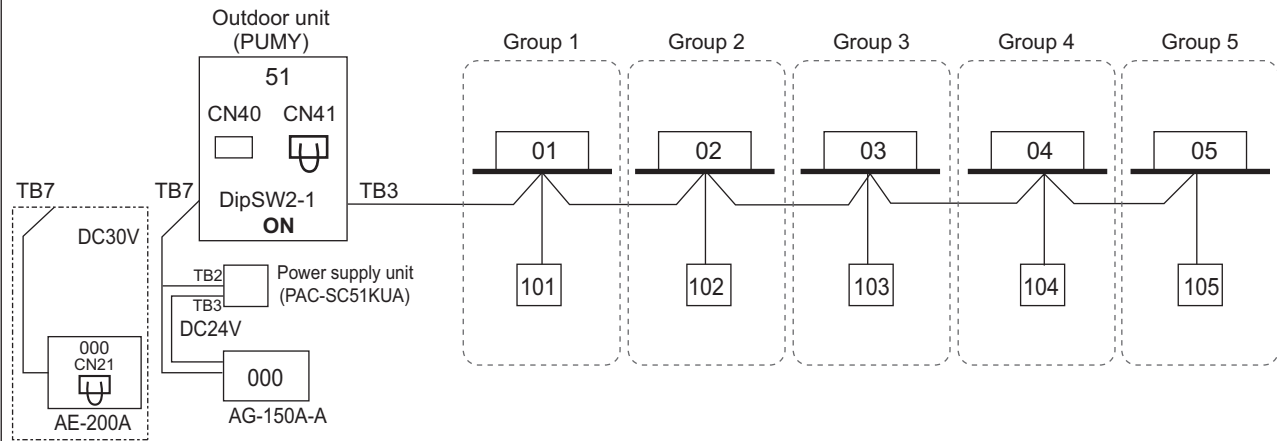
Outdoor unit (PUMY)

51

CN40 CN41

DipSW2-1
ON

TB7

TB7

TB3

DC30V

000
CN21

AE-200A

TB2
TB3

Power supply unit (PAC-SC51KUA)

DC24V

000

AG-150A-A

Group 1

Group 2

Group 3

Group 4

Group 5

01

02

03

04

05

101

102

103

104

105